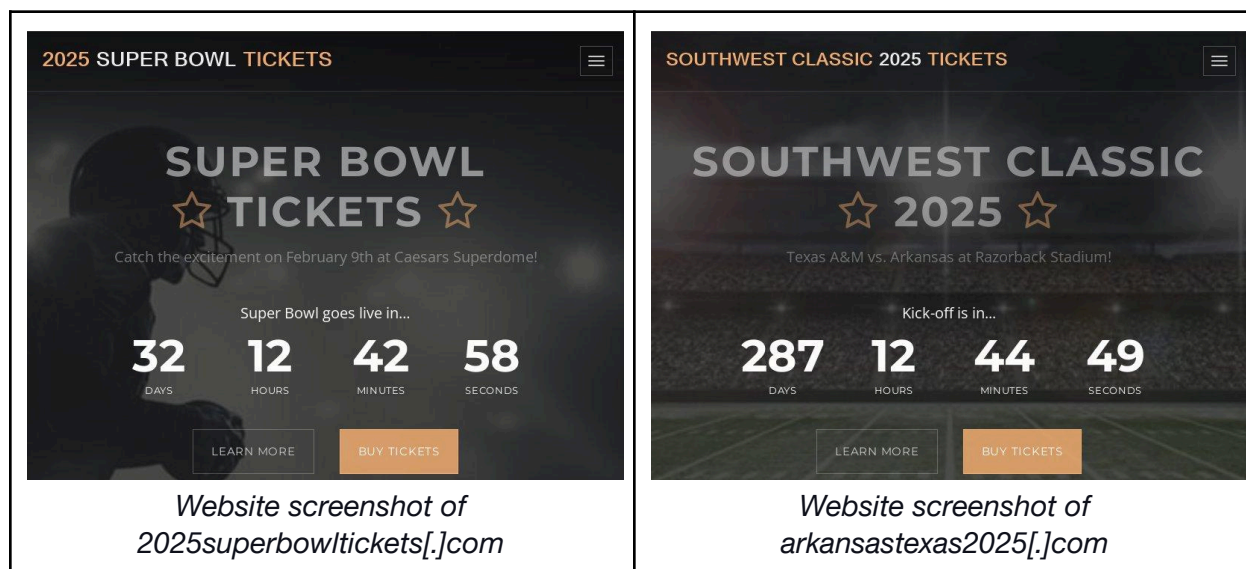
2025 SUPER BOWL TICKETS

SUPER BOWL ☆ TICKETS ☆

Catch the excitement on February 9th at Caesars Superdome!

Super Bowl goes live in...

32 DAYS 12 HOURS 42 MINUTES 58 SECONDS

LEARN MORE BUY TICKETS

Website screenshot of 2025superbowltickets[.]com

SOUTHWEST CLASSIC 2025 TICKETS

SOUTHWEST CLASSIC ☆ 2025 ☆

Texas A&M vs. Arkansas at Razorback Stadium!

Kick-off is in...

287 DAYS 12 HOURS 44 MINUTES 49 SECONDS

LEARN MORE BUY TICKETS

Website screenshot of arkansastexas2025[.]com